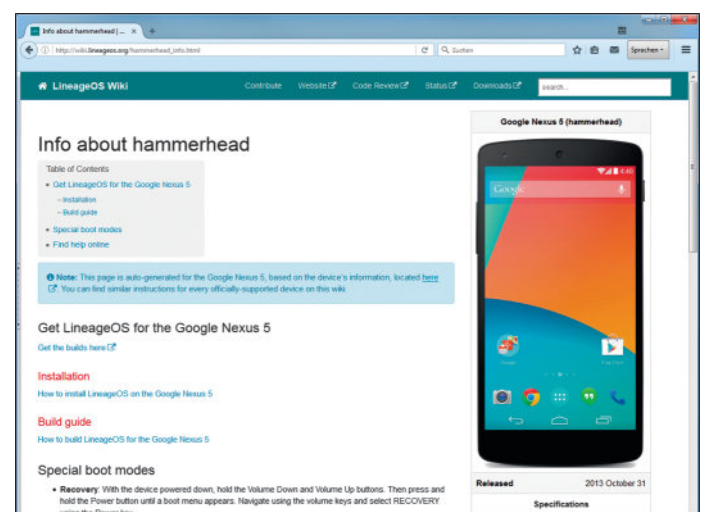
Info about hammerhead | ... ×

http://wiki.lineageos.org/hammerhead_info.html

Suchen

Sprachen

LineageOS Wiki

Contribute Website Code Review Status Downloads

search...

Info about hammerhead

Table of Contents

- Get LineageOS for the Google Nexus 5
  - Installation
  - Build guide
- Special boot modes
- Find help online

Note: This page is auto-generated for the Google Nexus 5, based on the device's information, located here. You can find similar instructions for every officially-supported device on this wiki.

Get LineageOS for the Google Nexus 5

Get the builds here

Installation

How to install LineageOS on the Google Nexus 5

Build guide

How to build LineageOS for the Google Nexus 5

Special boot modes

- Recovery: With the device powered down, hold the Volume Down and Volume Up buttons. Then press and hold the Power button until a boot menu appears. Navigate using the volume keys and select RECOVERY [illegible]

Google Nexus 5 (hammerhead)

4:40

Google

Released 2013 October 31

Specifications